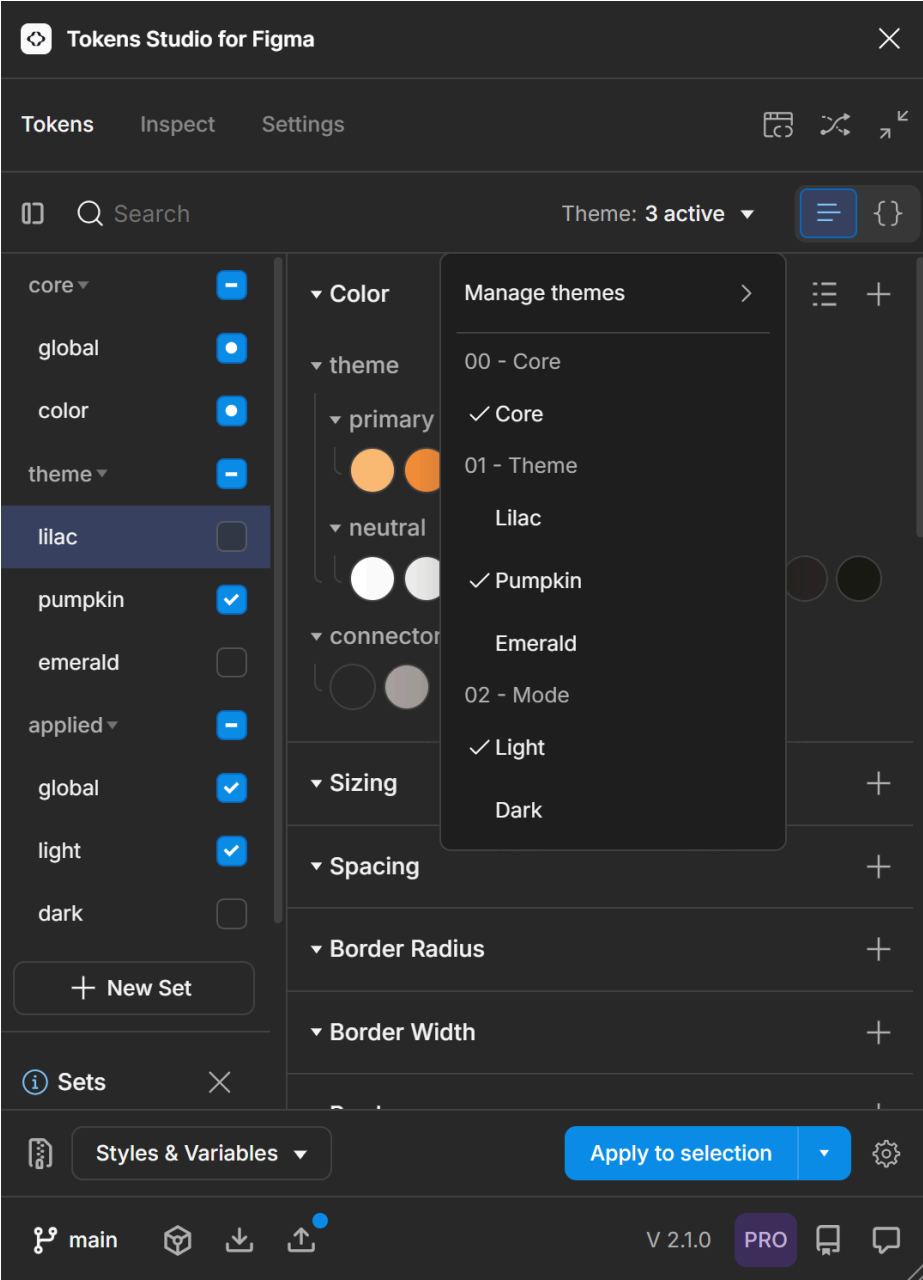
Tokens Studio for Figma

Tokens Inspect Settings

Search

Theme: 3 active

core
global
color
theme
lilac
pumpkin
emerald
applied
global
light
dark

New Set

Sets

Color
theme
primary
neutral
connector

Manage themes
00 - Core
Core
01 - Theme
Lilac
Pumpkin
Emerald
02 - Mode
Light
Dark

Sizing
Spacing
Border Radius
Border Width

Styles & Variables

Apply to selection

main

V 2.1.0

PRO